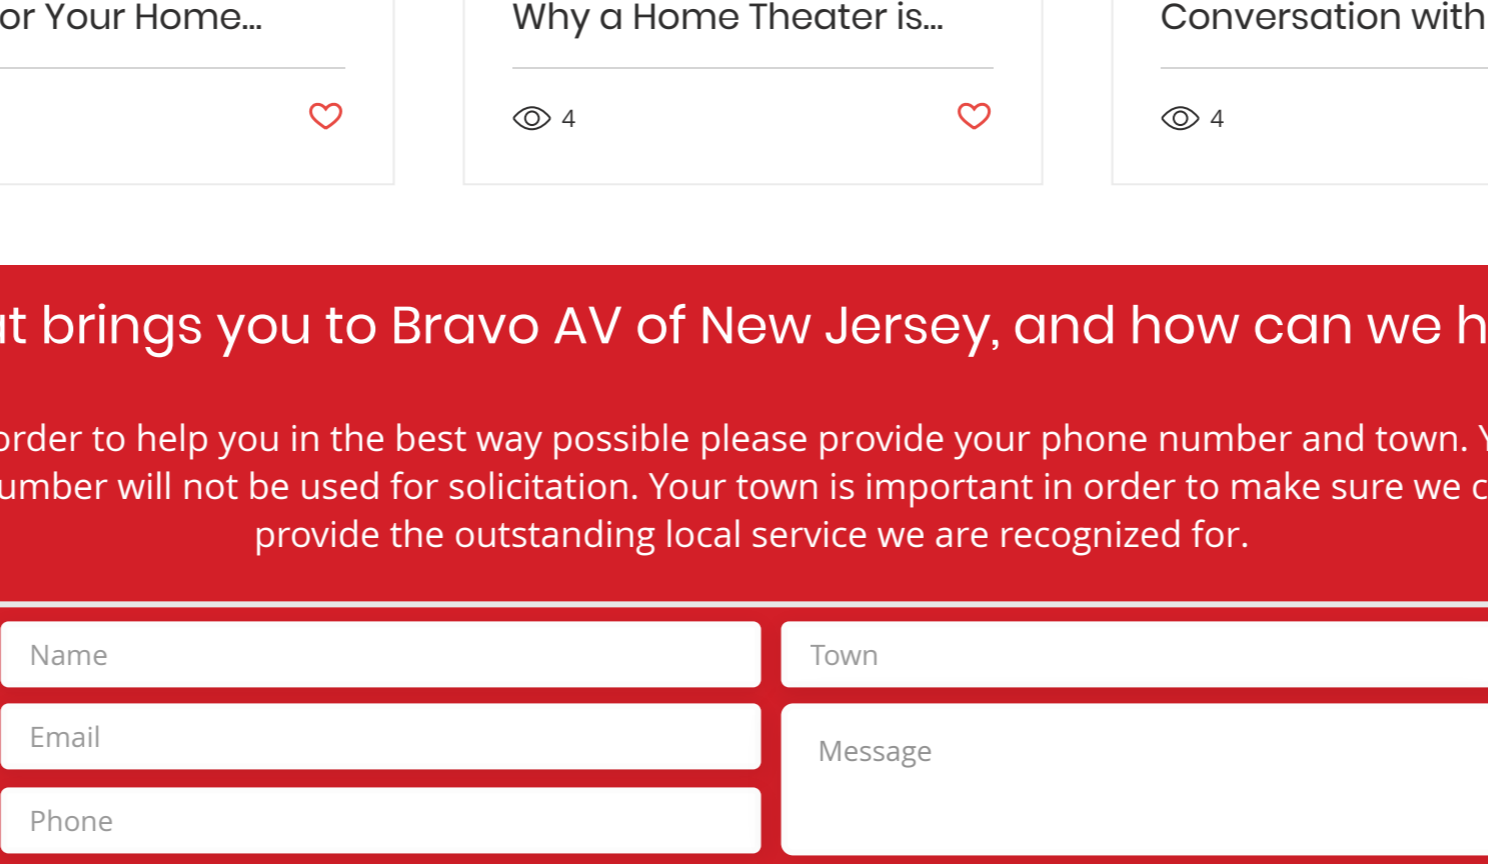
or Your Home...

Why a Home Theater is...

4

Conversation with

4

t brings you to Bravo AV of New Jersey, and how can we h

order to help you in the best way possible please provide your phone number and town. Y umber will not be used for solicitation. Your town is important in order to make sure we c provide the outstanding local service we are recognized for.

Name

Town

Email

Message

Phone